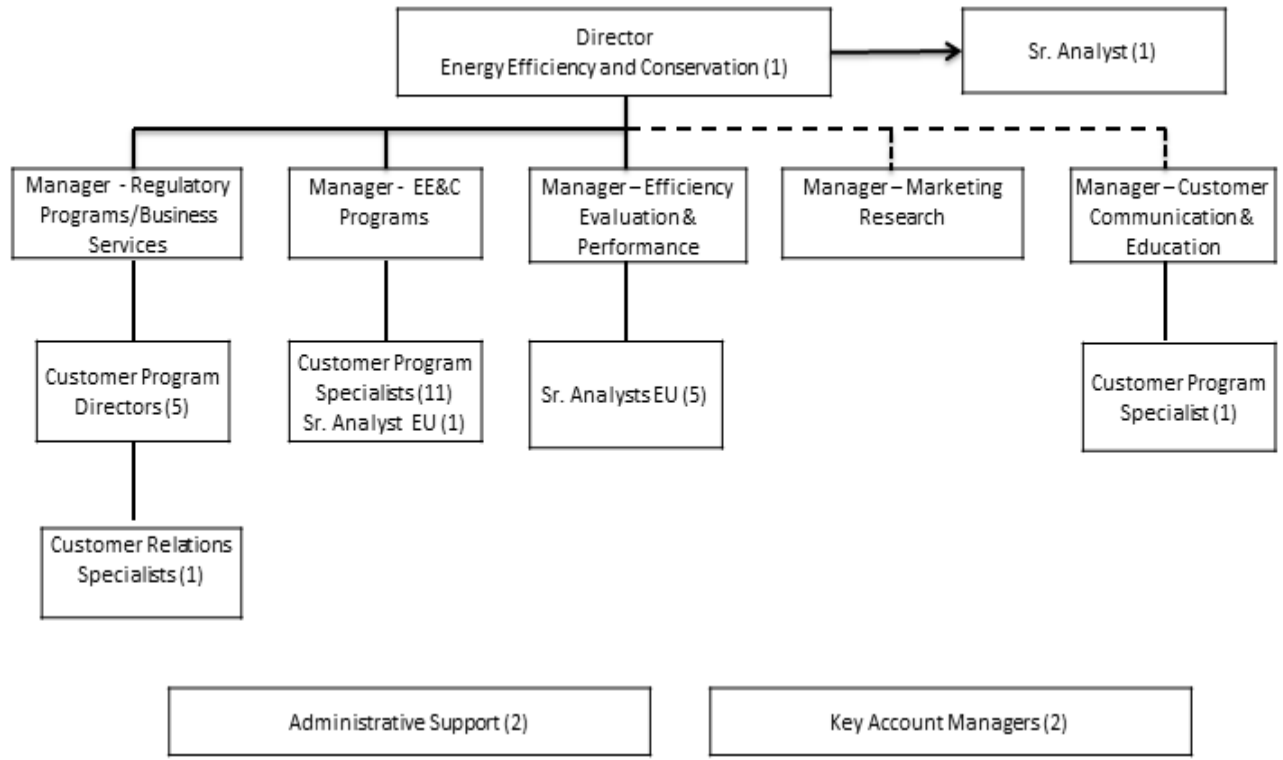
Director
Energy Efficiency and Conservation (1)

Sr. Analyst (1)

Manager - Regulatory Programs/Business Services

Manager - EE&C Programs

Manager – Efficiency Evaluation & Performance

Manager – Marketing Research

Manager – Customer Communication & Education

Customer Program Directors (5)

Customer Program Specialists (11)
Sr. Analyst EU (1)

Sr. Analysts EU (5)

Customer Program Specialist (1)

Customer Relations Specialists (1)

Administrative Support (2)

Key Account Managers (2)